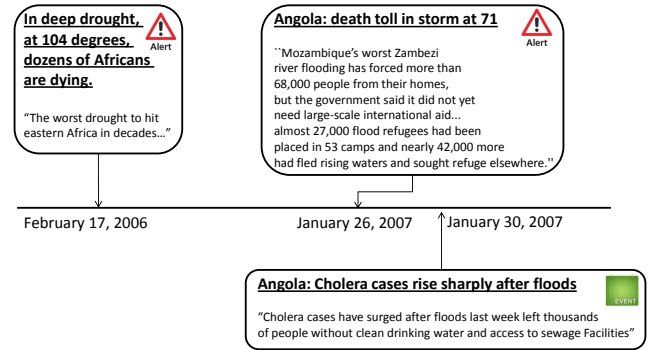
In deep drought, at 104 degrees, dozens of Africans are dying.

Alert

"The worst drought to hit eastern Africa in decades..."

Angola: death toll in storm at 71

Alert

``Mozambique's worst Zambezi river flooding has forced more than 68,000 people from their homes, but the government said it did not yet need large-scale international aid... almost 27,000 flood refugees had been placed in 53 camps and nearly 42,000 more had fled rising waters and sought refuge elsewhere.''

February 17, 2006

January 26, 2007

January 30, 2007

Angola: Cholera cases rise sharply after floods

EVENT

"Cholera cases have surged after floods last week left thousands of people without clean drinking water and access to sewage Facilities"